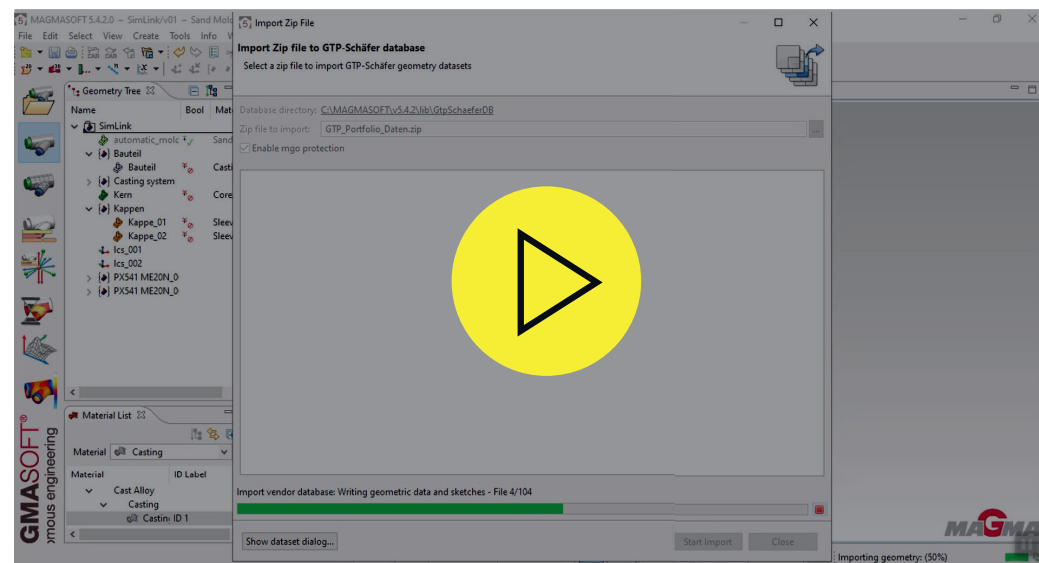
MAGMASOFT 5.4.2.0 – SimLink/v01 – Sand Mold
File Edit Select View Create Tools Info

Geometry Tree
Name Bool Mat
SimLink
automatic_mold Sand
Bauteil
Bauteil Casti
Casting system
Kern Core
Kappen
Kappe_01 Sleev
Kappe_02 Sleev
lcs_001
lcs_002
PX541 ME20N_0
PX541 ME20N_0

Material List
Material Casting
Material ID Label
Cast Alloy
Casting
Castin ID 1

MAGMASOFT® autonomous engineering

Import Zip File
Import Zip file to GTP-Schäfer database
Select a zip file to import GTP-Schäfer geometry datasets

Database directory: C:\MAGMASOFT\v5.4.2\lib\GtpSchaeferDB
Zip file to import: GTP_Portfolio_Daten.zip
Enable mgo protection

Import vendor database: Writing geometric data and sketches - File 4/104

Show dataset dialog...
Start Import
Close

MAGMA
Importing geometry: (50%)